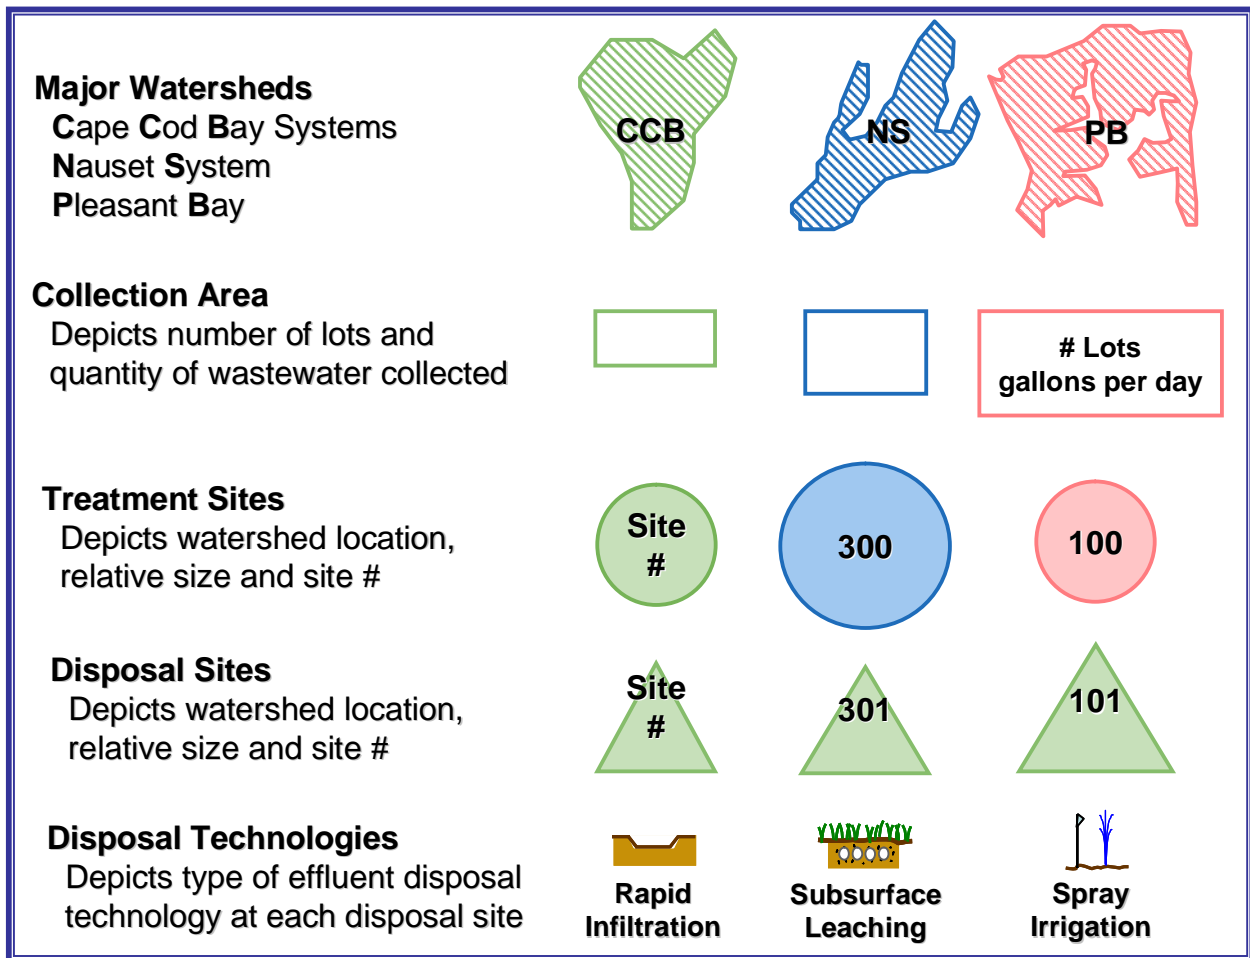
Major Watersheds
Cape Cod Bay Systems
Nauset System
Pleasant Bay

CCB

NS

PB

Collection Area
Depicts number of lots and quantity of wastewater collected

# Lots
gallons per day

Treatment Sites
Depicts watershed location, relative size and site #

Site #

300

100

Disposal Sites
Depicts watershed location, relative size and site #

Site #

301

101

Disposal Technologies
Depicts type of effluent disposal technology at each disposal site

Rapid Infiltration

Subsurface Leaching

Spray Irrigation